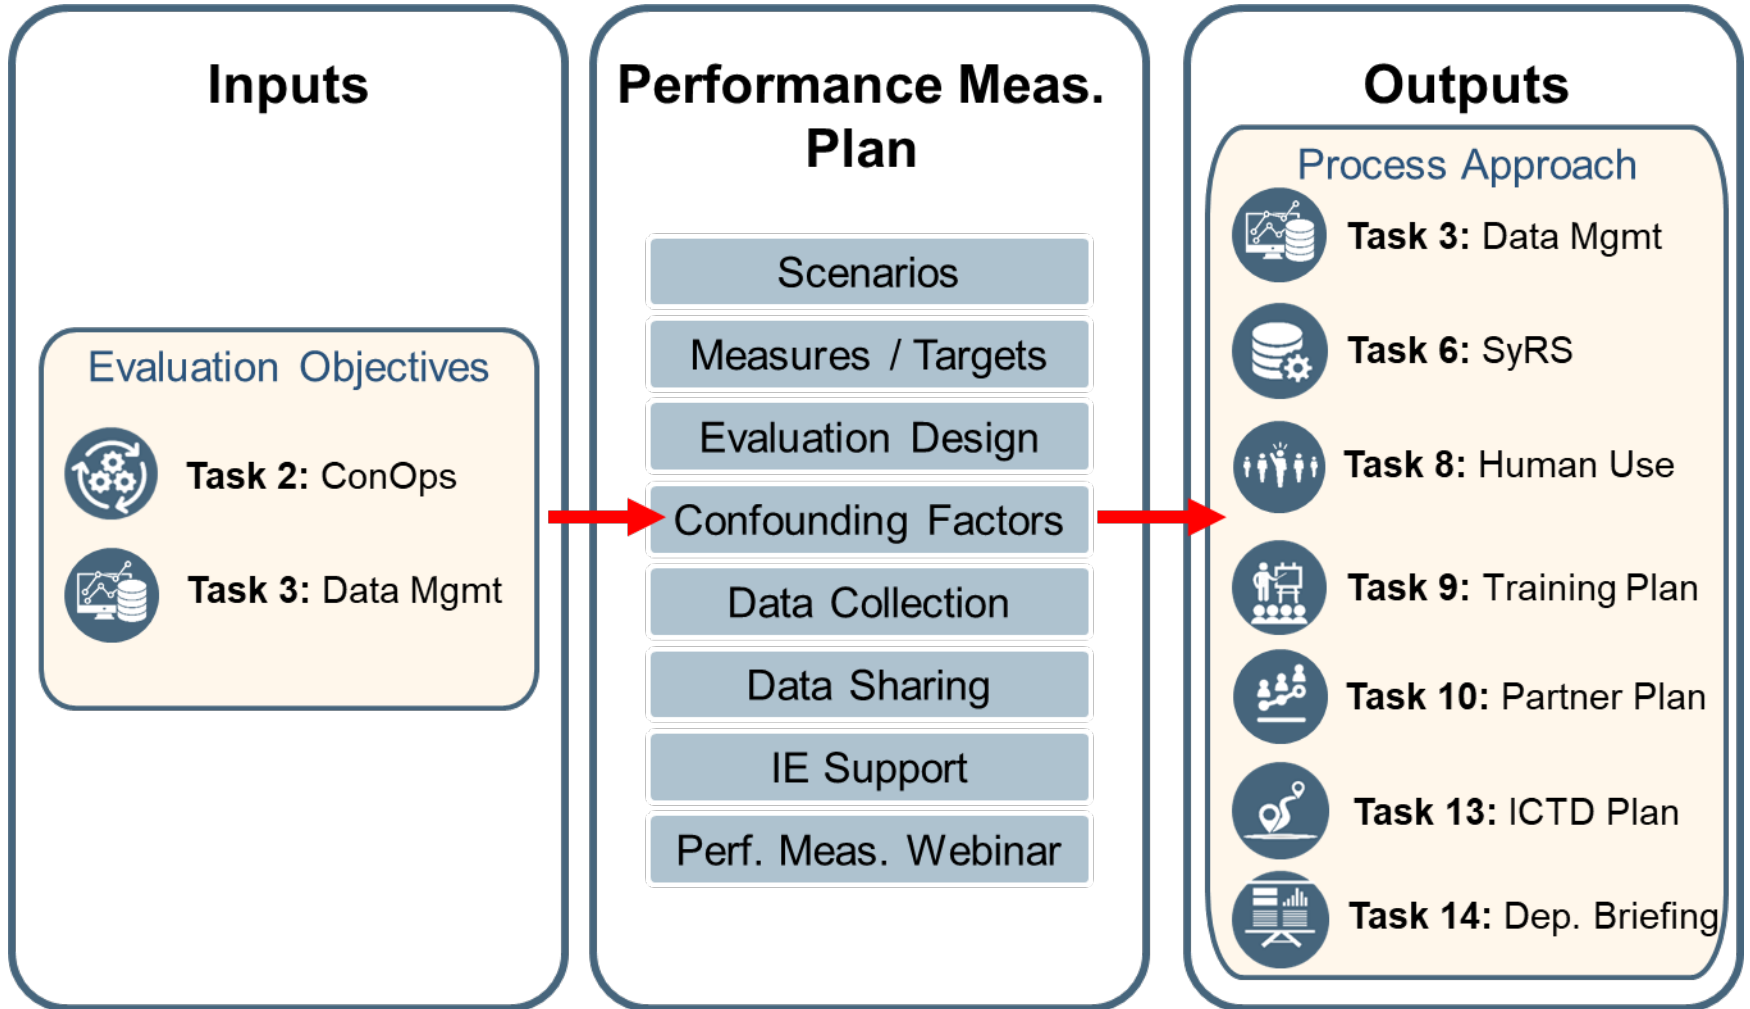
Inputs

Evaluation Objectives

**Task 2:** ConOps

**Task 3:** Data Mgmt

Performance Meas. Plan

Scenarios

Measures / Targets

Evaluation Design

Confounding Factors

Data Collection

Data Sharing

IE Support

Perf. Meas. Webinar

Outputs

Process Approach

**Task 3:** Data Mgmt

**Task 6:** SyRS

**Task 8:** Human Use

**Task 9:** Training Plan

**Task 10:** Partner Plan

**Task 13:** ICTD Plan

**Task 14:** Dep. Briefing